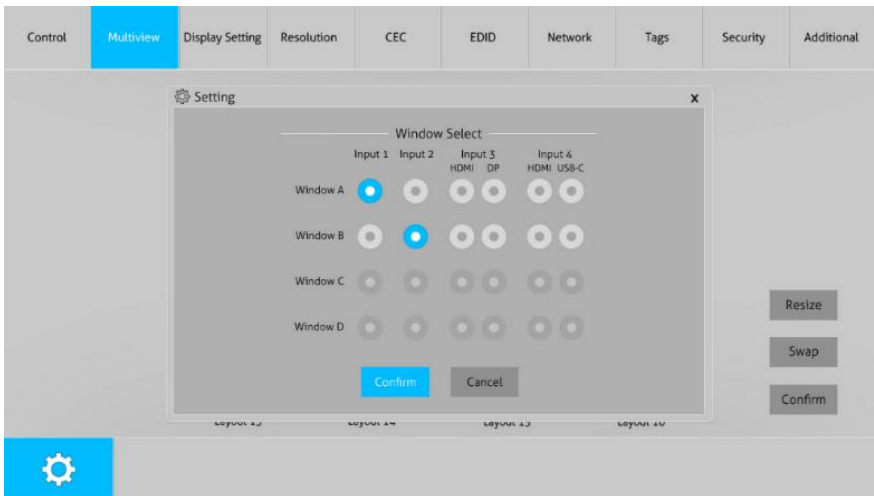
Control Multiview Display Setting Resolution CEC EDID Network Tags Security Additional

Setting x

Window Select

Input 1 Input 2 Input 3 HDMI DP Input 4 HDMI USB-C

Window A

Window B

Window C

Window D

Confirm Cancel

Resize

Swap

Confirm

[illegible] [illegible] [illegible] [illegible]